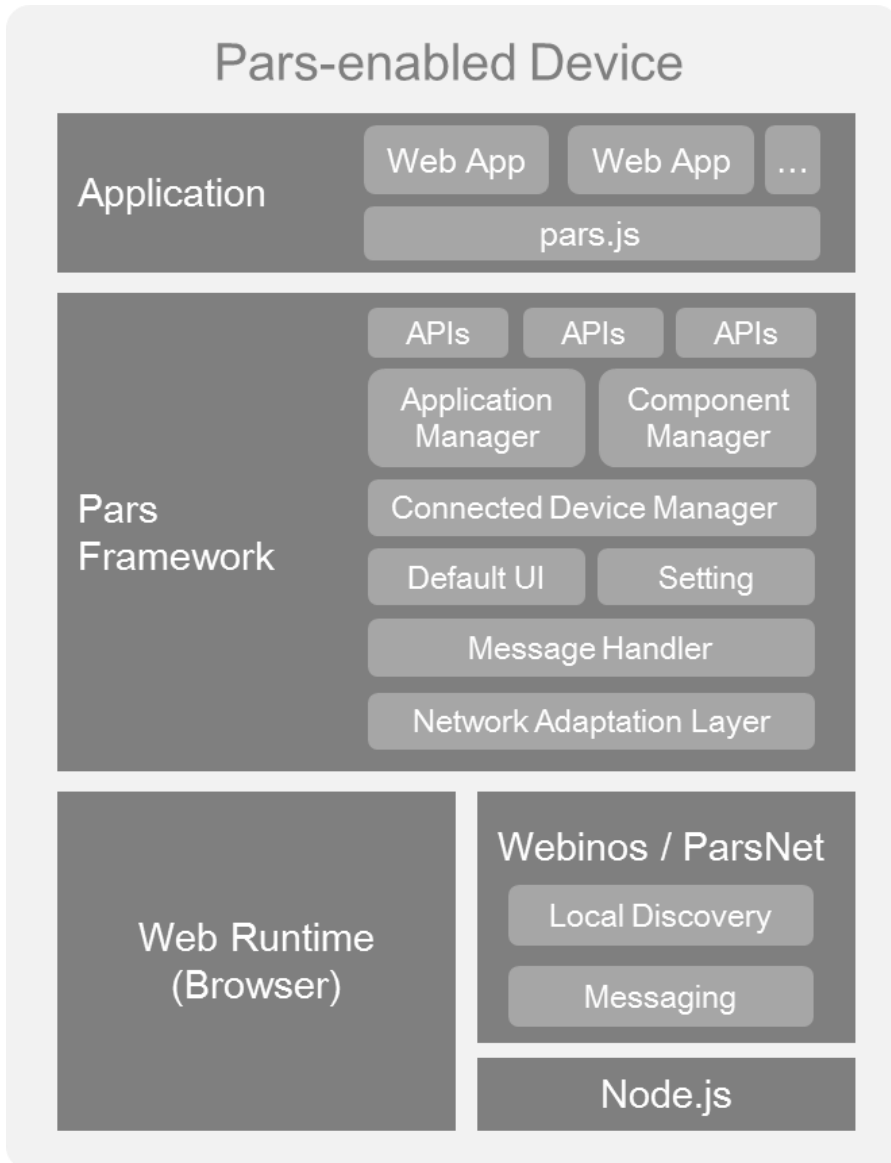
Pars-enabled Device

Application

Web App

Web App

...

pars.js

Pars Framework

APIs

APIs

APIs

Application Manager

Component Manager

Connected Device Manager

Default UI

Setting

Message Handler

Network Adaptation Layer

Web Runtime (Browser)

Webinos / ParsNet

Local Discovery

Messaging

Node.js